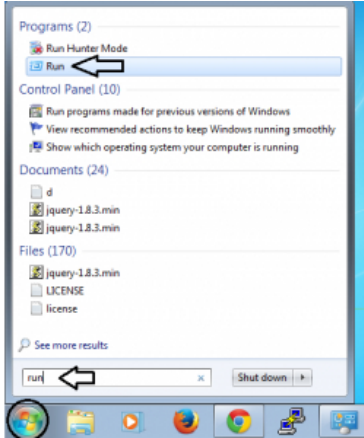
Programs (2)
Run Hunter Mode
Run

Control Panel (10)
Run programs made for previous versions of Windows
View recommended actions to keep Windows running smoothly
Show which operating system your computer is running

Documents (24)
d
jquery-1.8.3.min
jquery-1.8.3.min

Files (170)
jquery-1.8.3.min
LICENSE
license

See more results

run
×
Shut down